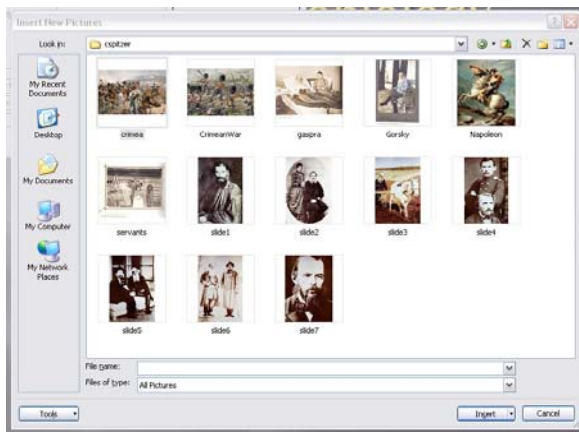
Insert New Pictures

Look in: cspitzer

My Recent Documents

Desktop

My Documents

My Computer

My Network Places

crimea

CrimeanWar

gaspra

Gorsky

Napoleon

servants

slide1

slide2

slide3

slide4

slide5

slide6

slide7

File name:

Files of type: All Pictures

Tools

Insert

Cancel